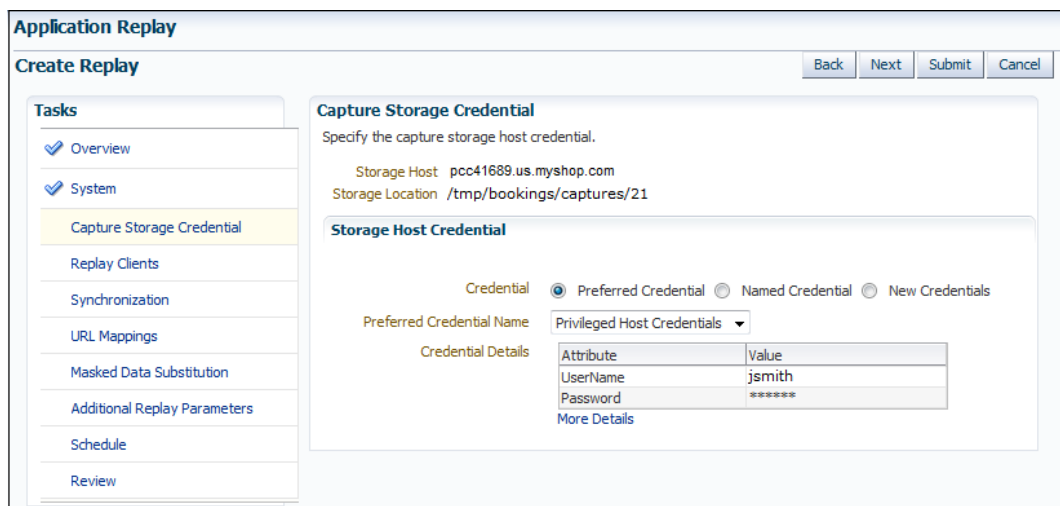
Application Replay

Create Replay

Back Next Submit Cancel

Tasks

Overview

System

Capture Storage Credential

Replay Clients

Synchronization

URL Mappings

Masked Data Substitution

Additional Replay Parameters

Schedule

Review

Capture Storage Credential

Specify the capture storage host credential.

Storage Host pcc41689.us.myshop.com

Storage Location /tmp/bookings/captures/21

Storage Host Credential

Credential Preferred Credential Named Credential New Credentials

Preferred Credential Name Privileged Host Credentials

Credential Details

| Attribute | Value |
|---|---|
| UserName | jsmith |
| Password | ****** |

More Details